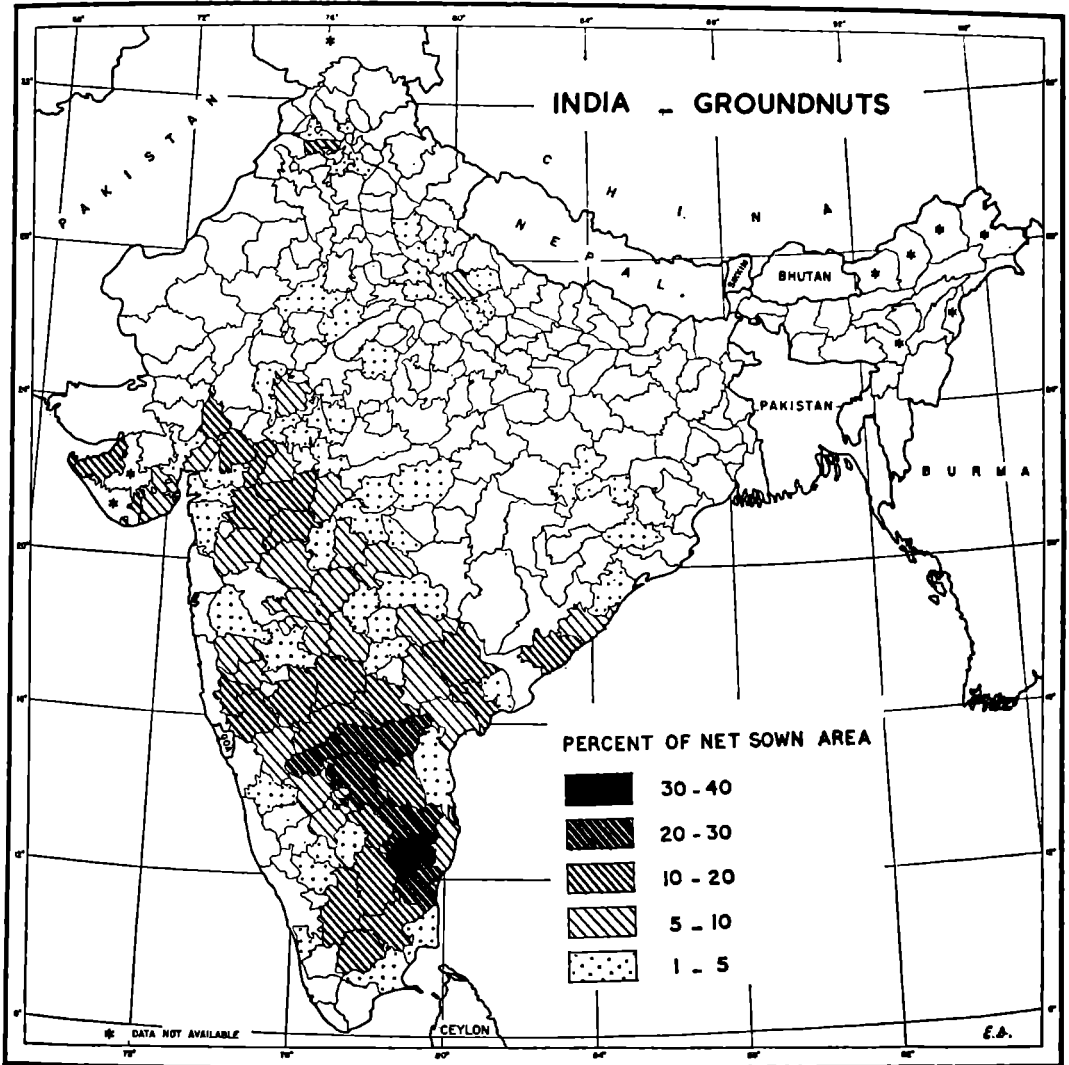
INDIA – GROUNDNUTS

PAKISTAN

CHINA

NEPAL

SIKKIM

BHUTAN

PAKISTAN

BURMA

PERCENT OF NET SOWN AREA

30 - 40

20 - 30

10 - 20

5 – 10

1 – 5

* DATA NOT AVAILABLE

CEYLON

E.S.

68°
72°
76°
80°
84°
88°
92°
96°
72°
76°
80°
84°
88°
92°
32°
28°
24°
20°
16°
12°
8°